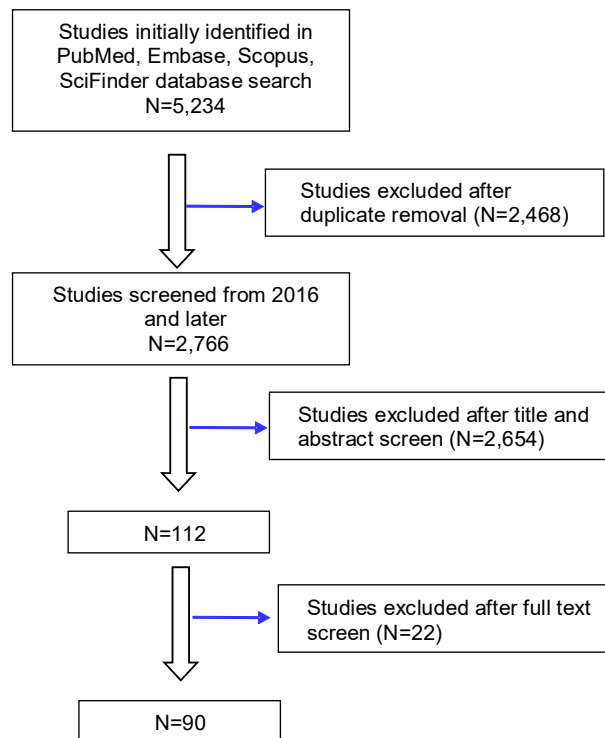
Studies initially identified in PubMed, Embase, Scopus, SciFinder database search
N=5,234

Studies excluded after duplicate removal (N=2,468)

Studies screened from 2016 and later
N=2,766

Studies excluded after title and abstract screen (N=2,654)

N=112

Studies excluded after full text screen (N=22)

N=90